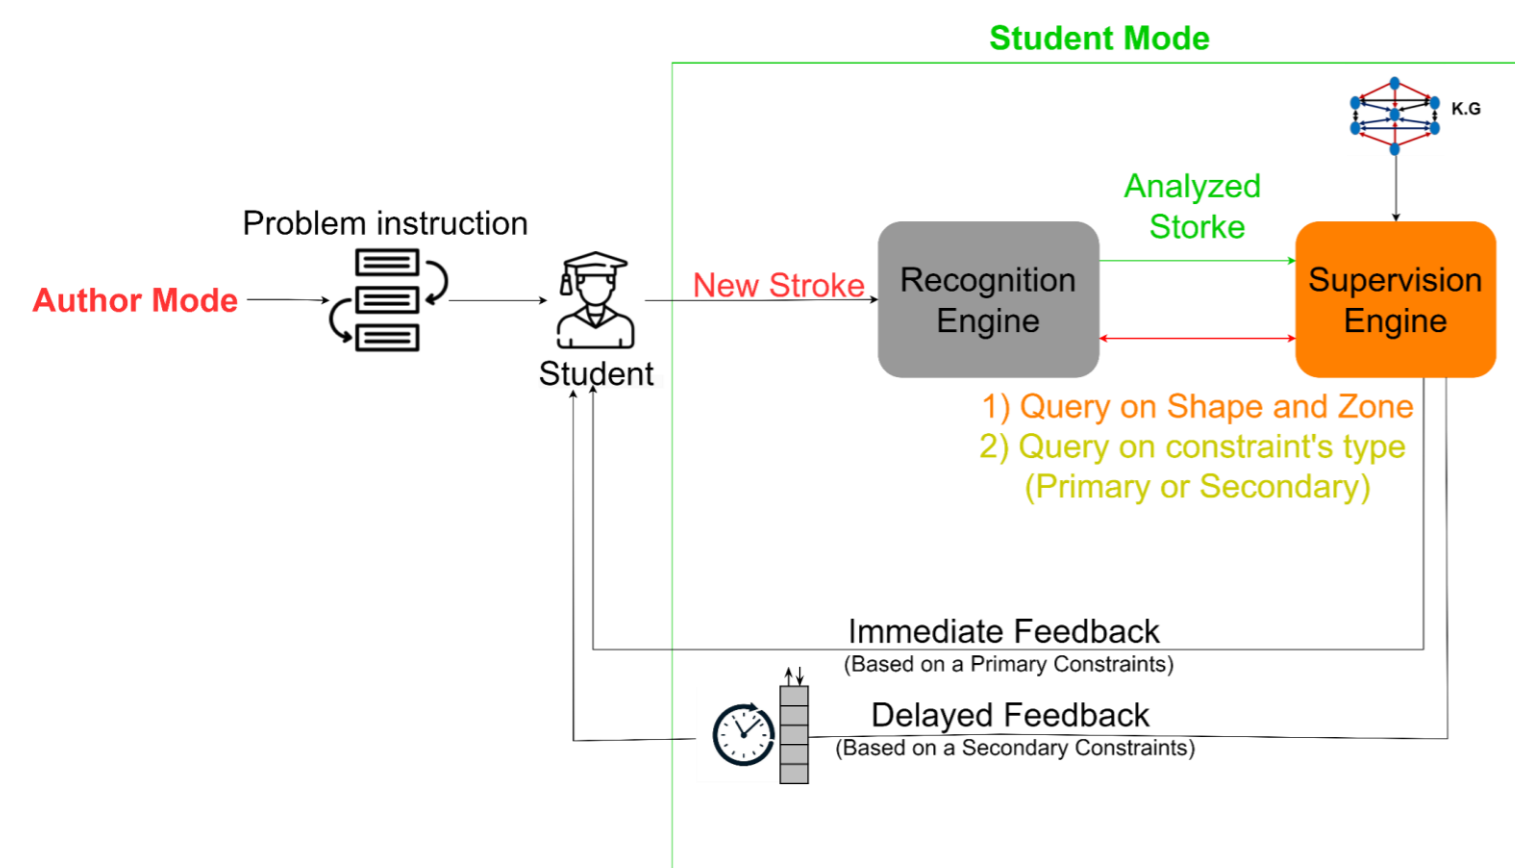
Student Mode

K.G

Problem instruction

Author Mode

Student

New Stroke

Recognition Engine

Analyzed Storke

Supervision Engine

1) Query on Shape and Zone
2) Query on constraint's type (Primary or Secondary)

Immediate Feedback
(Based on a Primary Constraints)

Delayed Feedback
(Based on a Secondary Constraints)